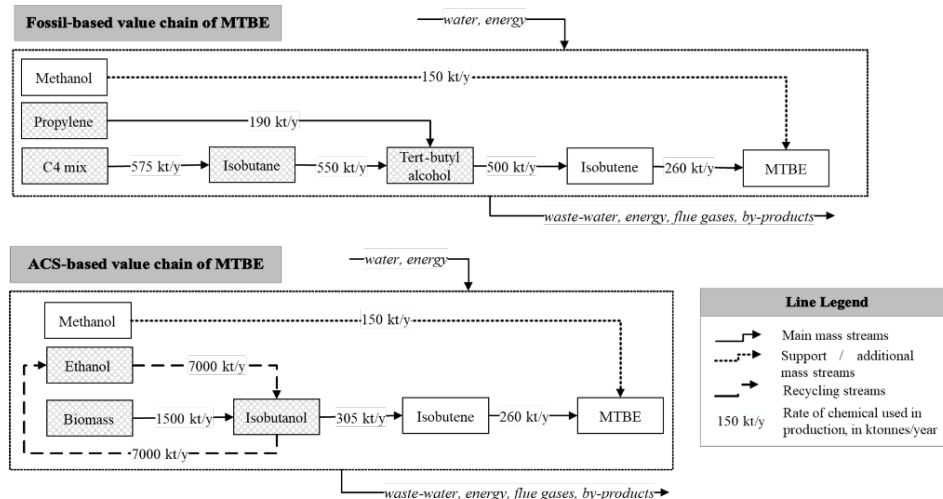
Fossil-based value chain of MTBE

water, energy

Methanol

150 kt/y

Propylene

190 kt/y

C4 mix

575 kt/y

Isobutane

550 kt/y

Tert-butyl alcohol

500 kt/y

Isobutene

260 kt/y

MTBE

waste-water, energy, flue gases, by-products

ACS-based value chain of MTBE

water, energy

Methanol

150 kt/y

Ethanol

7000 kt/y

Biomass

1500 kt/y

Isobutanol

305 kt/y

Isobutene

260 kt/y

MTBE

7000 kt/y

waste-water, energy, flue gases, by-products

Line Legend

Main mass streams

Support / additional mass streams

Recycling streams

150 kt/y Rate of chemical used in production, in ktonnes/year